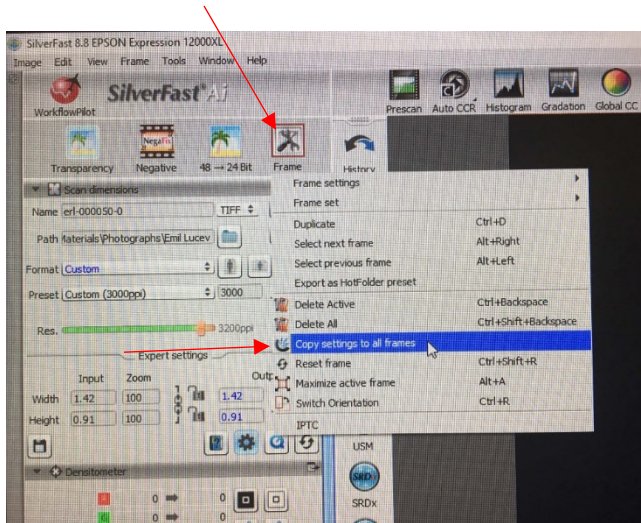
SilverFast 8.8 EPSON Expression 12000XL

Image Edit View Frame Tools Window Help

WorkflowPilot

SilverFast Ai

Prescan Auto CCR Histogram Gradation Global CC

Transparency Negative 48 → 24 Bit Frame History

Scan dimensions

Name erl-000050-0 TIFF

Path laterials\Photographs\Emil Lucev

Format Custom

Preset Custom (3000ppi) 3000

Res. 3200ppi

Expert settings

Input Zoom Outp

Width 1.42 100 1.42

Height 0.91 100 0.91

Densitometer

0 0

0 0

USM

SRDx

Frame settings

Frame set

Duplicate Ctrl+D

Select next frame Alt+Right

Select previous frame Alt+Left

Export as HotFolder preset

Delete Active Ctrl+Backspace

Delete All Ctrl+Shift+Backspace

Copy settings to all frames

Reset frame Ctrl+Shift+R

Maximize active frame Alt+A

Switch Orientation Ctrl+R

IPTC